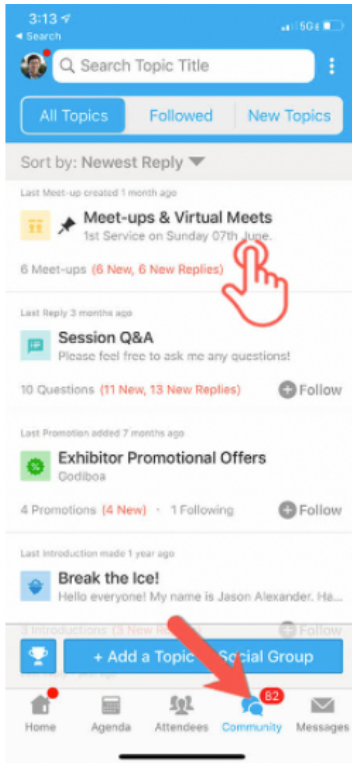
3:13
◂ Search
5G

Search Topic Title

All Topics
Followed
New Topics

Sort by: Newest Reply

Last Meet-up created 1 month ago

Meet-ups & Virtual Meets
1st Service on Sunday 07th June.

6 Meet-ups (6 New, 6 New Replies)

Last Reply 3 months ago

Session Q&A
Please feel free to ask me any questions!

10 Questions (11 New, 13 New Replies)
Follow

Last Promotion added 7 months ago

Exhibitor Promotional Offers
Codiboa

4 Promotions (4 New) · 1 Following
Follow

Last Introduction made 1 year ago

Break the Ice!
Hello everyone! My name is Jason Alexander. Ha...

3 Introductions (3 New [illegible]
Follow

+ Add a Topic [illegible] Social Group

Home
Agenda
Attendees
82
Community
Messages